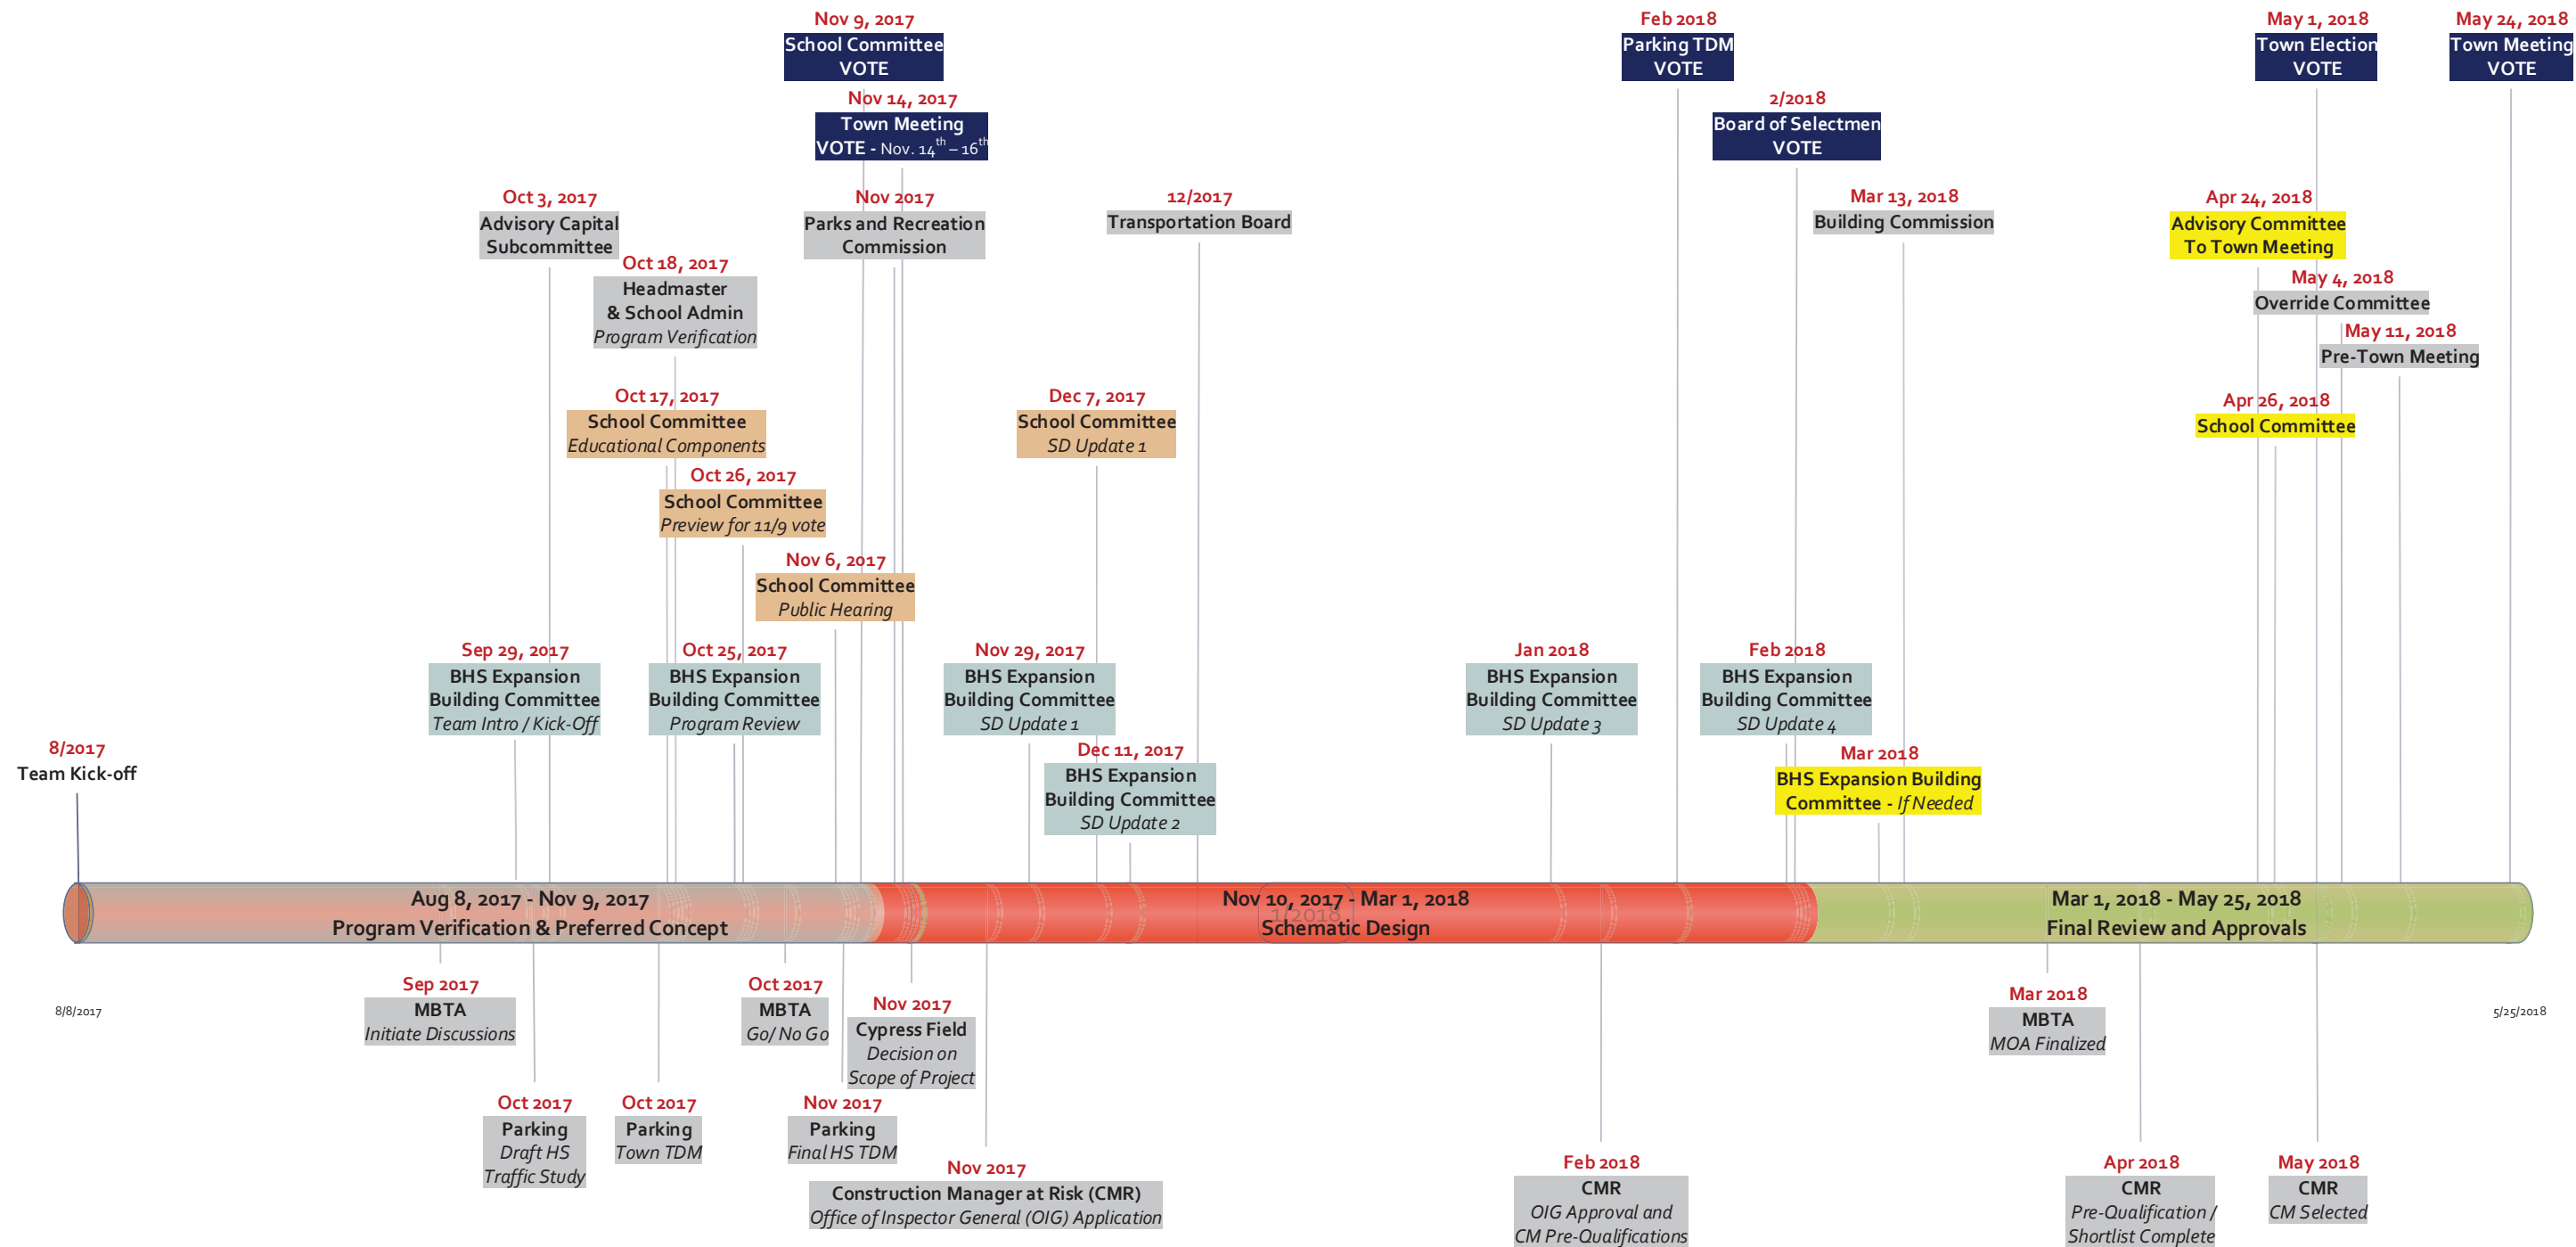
Nov 9, 2017
School Committee VOTE

Nov 14, 2017
Town Meeting VOTE - Nov. $14^{th} - 16^{th}$

Feb 2018
Parking TDM VOTE

2/2018
Board of Selectmen VOTE

May 1, 2018
Town Election VOTE

May 24, 2018
Town Meeting VOTE

Oct 3, 2017
Advisory Capital Subcommittee

Nov 2017
Parks and Recreation Commission

12/2017
Transportation Board

Mar 13, 2018
Building Commission

Apr 24, 2018
Advisory Committee To Town Meeting

Oct 18, 2017
Headmaster & School Admin
Program Verification

May 4, 2018
Override Committee

May 11, 2018
Pre-Town Meeting

Oct 17, 2017
School Committee
Educational Components

Dec 7, 2017
School Committee
SD Update 1

Apr 26, 2018
School Committee

Oct 26, 2017
School Committee
Preview for 11/9 vote

Nov 6, 2017
School Committee
Public Hearing

Sep 29, 2017
BHS Expansion Building Committee
Team Intro / Kick-Off

Oct 25, 2017
BHS Expansion Building Committee
Program Review

Nov 29, 2017
BHS Expansion Building Committee
SD Update 1

Jan 2018
BHS Expansion Building Committee
SD Update 3

Feb 2018
BHS Expansion Building Committee
SD Update 4

8/2017
Team Kick-off

Dec 11, 2017
BHS Expansion Building Committee
SD Update 2

Mar 2018
BHS Expansion Building Committee - If Needed

Aug 8, 2017 - Nov 9, 2017
Program Verification & Preferred Concept

Nov 10, 2017 - Mar 1, 2018
1/2018
Schematic Design

Mar 1, 2018 - May 25, 2018
Final Review and Approvals

8/8/2017

5/25/2018

Sep 2017
MBTA
Initiate Discussions

Oct 2017
MBTA
Go/ No Go

Nov 2017
Cypress Field
Decision on Scope of Project

Mar 2018
MBTA
MOA Finalized

Oct 2017
Parking
Draft HS Traffic Study

Oct 2017
Parking
Town TDM

Nov 2017
Parking
Final HS TDM

Nov 2017
Construction Manager at Risk (CMR)
Office of Inspector General (OIG) Application

Feb 2018
CMR
OIG Approval and CM Pre-Qualifications

Apr 2018
CMR
Pre-Qualification / Shortlist Complete

May 2018
CMR
CM Selected